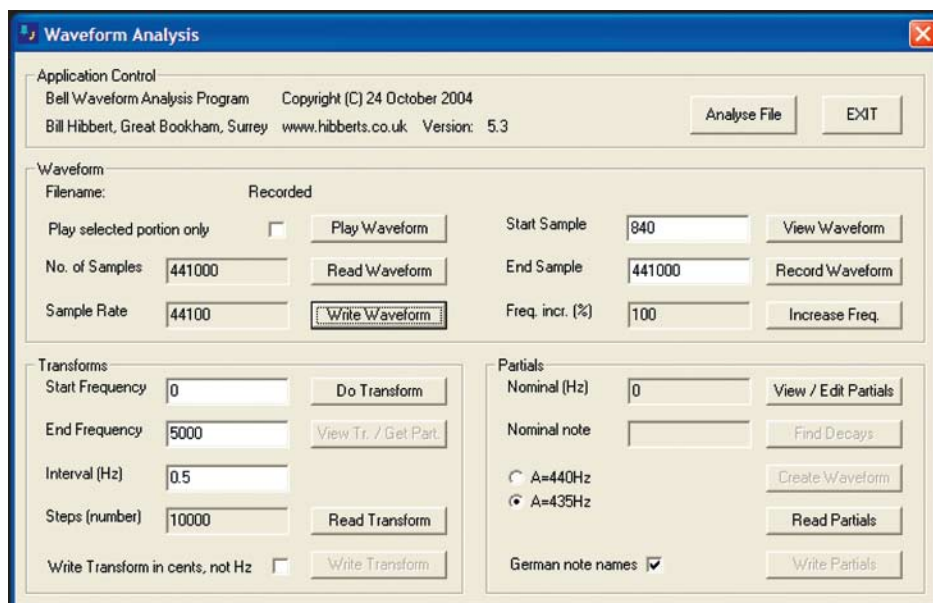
Waveform Analysis

Application Control
Bell Waveform Analysis Program Copyright (C) 24 October 2004
Bill Hibbert, Great Bookham, Surrey www.hibberts.co.uk Version: 5.3

Analyse File
EXIT

Waveform
Filename: Recorded
Play selected portion only
Play Waveform
No. of Samples 441000
Read Waveform
Sample Rate 44100
Write Waveform
Start Sample 840
View Waveform
End Sample 441000
Record Waveform
Freq. incr. (%) 100
Increase Freq.

Transforms
Start Frequency 0
Do Transform
End Frequency 5000
View Tr. / Get Part.
Interval (Hz) 0.5
Steps (number) 10000
Read Transform
Write Transform in cents, not Hz
Write Transform

Partials
Nominal (Hz) 0
View / Edit Partials
Nominal note
Find Decays
A=440Hz
A=435Hz
Create Waveform
Read Partials
German note names
Write Partials